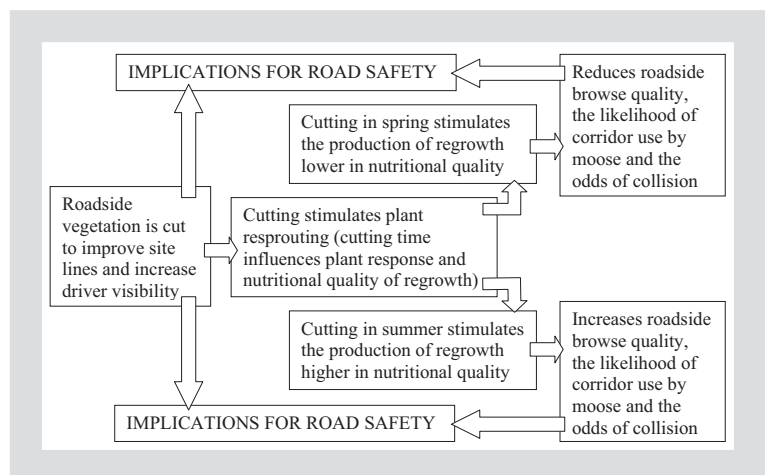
IMPLICATIONS FOR ROAD SAFETY

Reduces roadside browse quality, the likelihood of corridor use by moose and the odds of collision

Cutting in spring stimulates the production of regrowth lower in nutritional quality

Roadside vegetation is cut to improve site lines and increase driver visibility

Cutting stimulates plant resprouting (cutting time influences plant response and nutritional quality of regrowth)

Cutting in summer stimulates the production of regrowth higher in nutritional quality

Increases roadside browse quality, the likelihood of corridor use by moose and the odds of collision

IMPLICATIONS FOR ROAD SAFETY